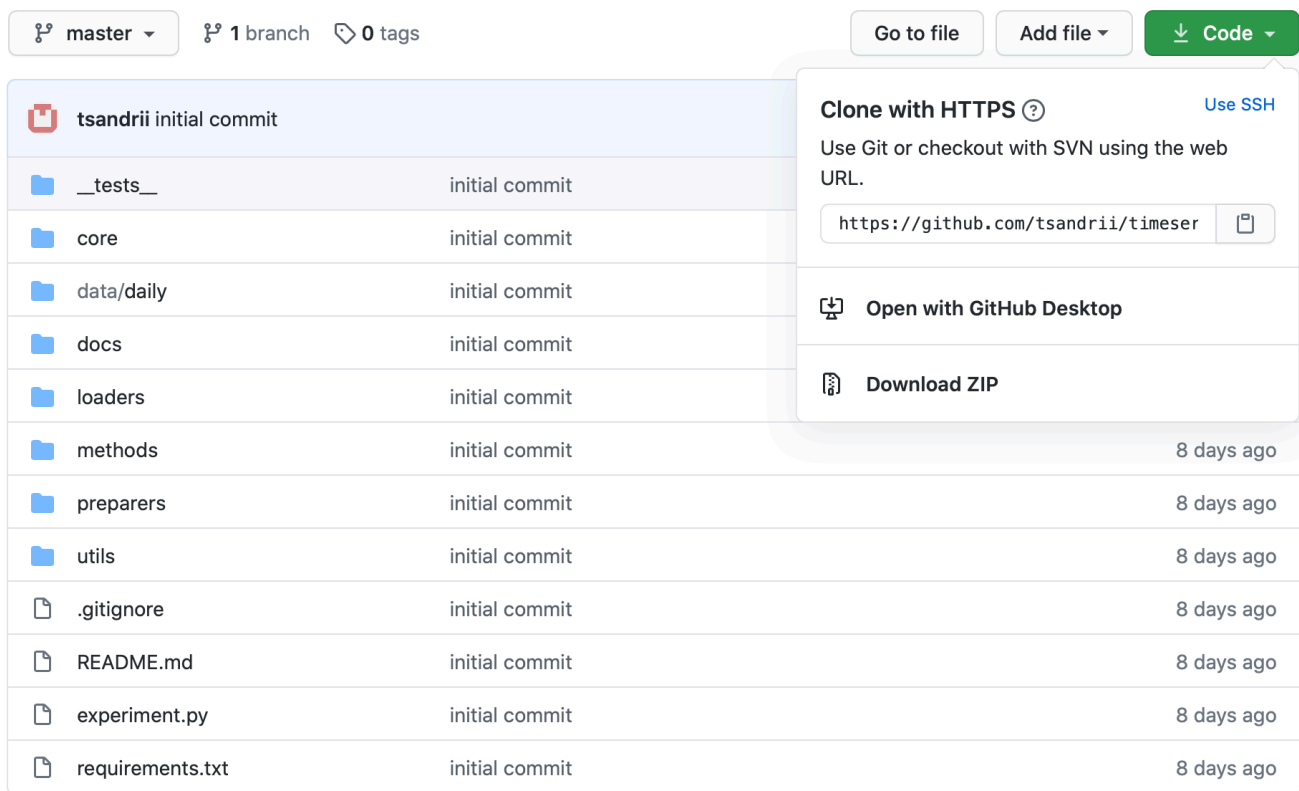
master 1 branch 0 tags Go to file Add file Code

tsandrii initial commit

Clone with HTTPS
Use SSH
Use Git or checkout with SVN using the web URL.
https://github.com/tsandrii/timeser

Open with GitHub Desktop

Download ZIP

| | | |
|---|---|---|
| __tests__ | initial commit | |
| core | initial commit | |
| data/daily | initial commit | |
| docs | initial commit | |
| loaders | initial commit | |
| methods | initial commit | 8 days ago |
| preparers | initial commit | 8 days ago |
| utils | initial commit | 8 days ago |
| .gitignore | initial commit | 8 days ago |
| README.md | initial commit | 8 days ago |
| experiment.py | initial commit | 8 days ago |
| requirements.txt | initial commit | 8 days ago |